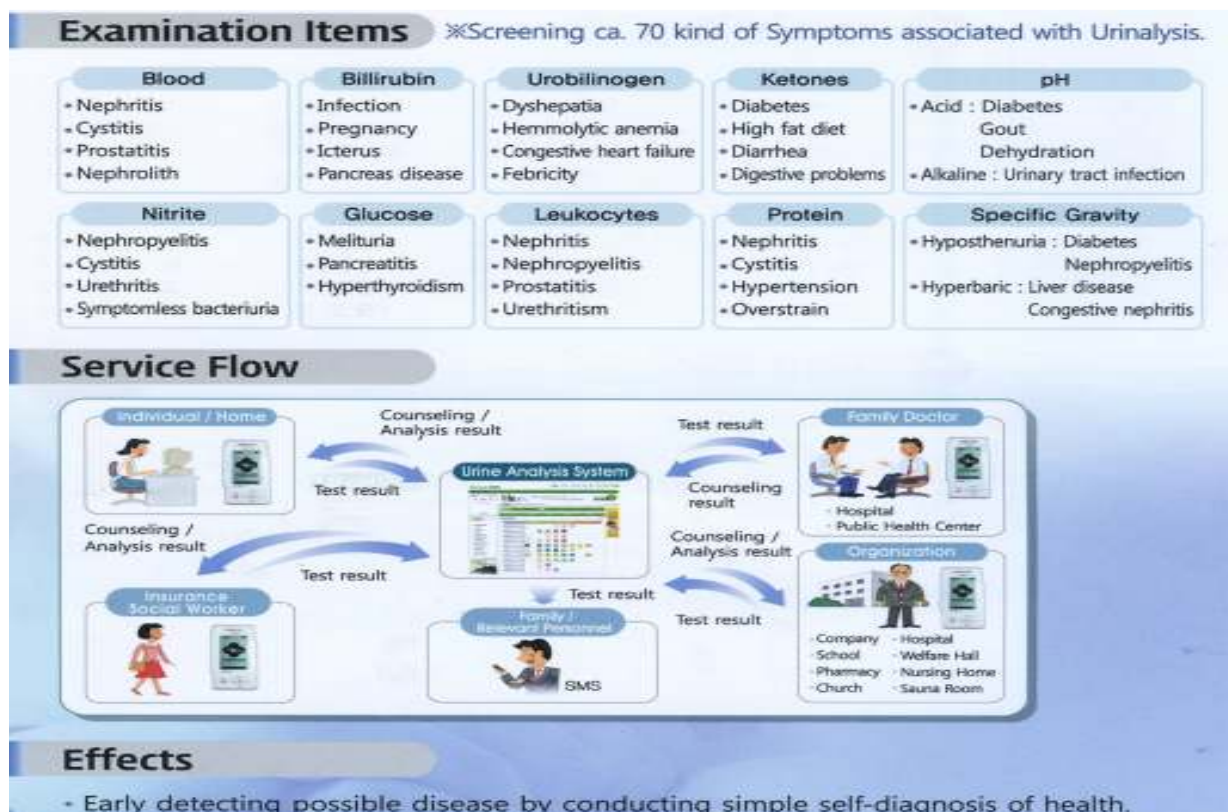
Examination Items ※Screening ca. 70 kind of Symptoms associated with Urinalysis.

Blood
- Nephritis
- Cystitis
- Prostatitis
- Nephrolith

Billirubin
- Infection
- Pregnancy
- Icterus
- Pancreas disease

Urobilinogen
- Dyshepatia
- Hemmolytic anemia
- Congestive heart failure
- Febricity

Ketones
- Diabetes
- High fat diet
- Diarrhea
- Digestive problems

pH
- Acid : Diabetes
Gout
Dehydration
- Alkaline : Urinary tract infection

Nitrite
- Nephropyelitis
- Cystitis
- Urethritis
- Symptomless bacteriuria

Glucose
- Melituria
- Pancreatitis
- Hyperthyroidism

Leukocytes
- Nephritis
- Nephropyelitis
- Prostatitis
- Urethritism

Protein
- Nephritis
- Cystitis
- Hypertension
- Overstrain

Specific Gravity
- Hyposthenuria : Diabetes
Nephropyelitis
- Hyperbaric : Liver disease
Congestive nephritis

Service Flow

Individual / Home

Counseling / Analysis result

Test result

Urine Analysis System

Test result

Counseling result

Family Doctor

- Hospital
- Public Health Center

Counseling / Analysis result

Test result

Counseling / Analysis result

Organization

Test result

Test result

Insurance Social Worker

Family / Relevant Personnel

SMS

-Company -Hospital
-School -Welfare Hall
-Pharmacy -Nursing Home
-Church -Sauna Room

Effects

- Early detecting possible disease by conducting simple self-diagnosis of health.